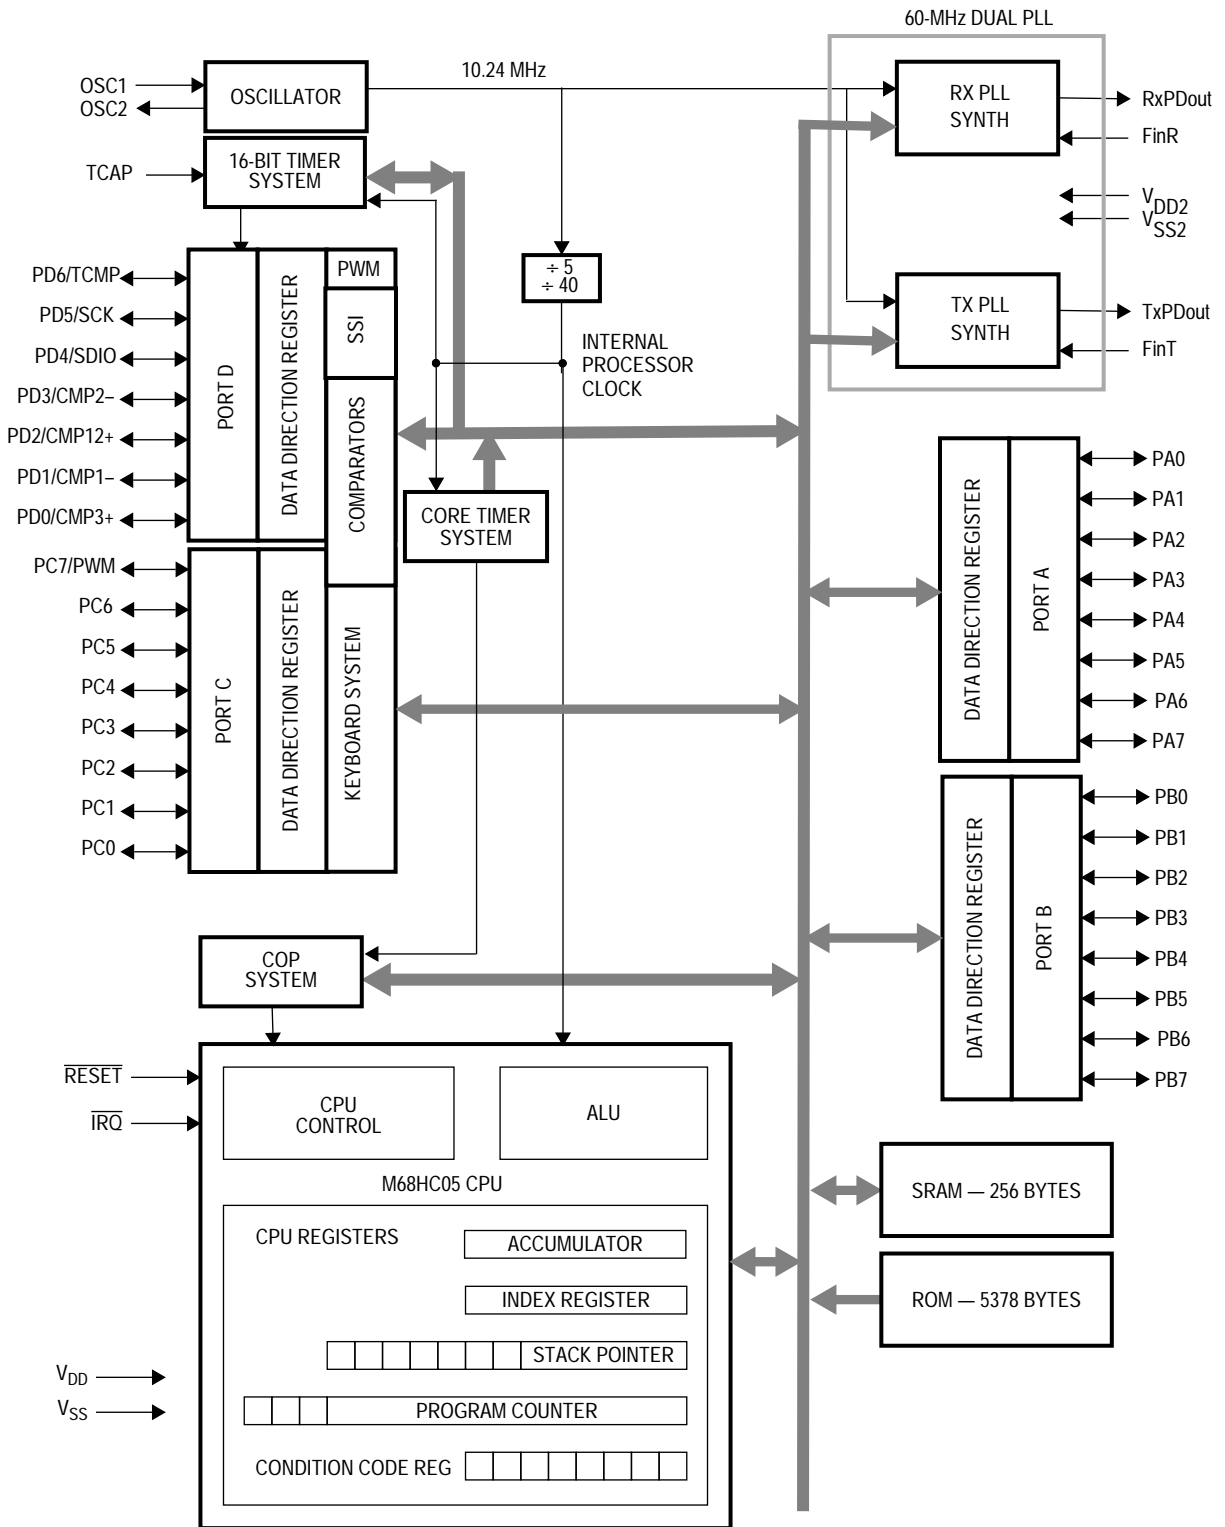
60-MHz DUAL PLL

OSC1
OSC2
OSCILLATOR
10.24 MHz
RX PLL SYNTH
RxPDout
FinR
TCAP
16-BIT TIMER SYSTEM
$V_{DD2}$
$V_{SS2}$
PD6/TCMP
PD5/SCK
PD4/SDIO
PD3/CMP2–
PD2/CMP12+
PD1/CMP1–
PD0/CMP3+
PORT D
DATA DIRECTION REGISTER
PWM
SSI
COMPARATORS
÷ 5
÷ 40
INTERNAL PROCESSOR CLOCK
TX PLL SYNTH
TxPDout
FinT
CORE TIMER SYSTEM
DATA DIRECTION REGISTER
PORT A
PA0
PA1
PA2
PA3
PA4
PA5
PA6
PA7
PC7/PWM
PC6
PC5
PC4
PC3
PC2
PC1
PC0
PORT C
DATA DIRECTION REGISTER
KEYBOARD SYSTEM
DATA DIRECTION REGISTER
PORT B
PB0
PB1
PB2
PB3
PB4
PB5
PB6
PB7
COP SYSTEM
$\overline{RESET}$
$\overline{IRQ}$
CPU CONTROL
ALU
M68HC05 CPU
CPU REGISTERS
ACCUMULATOR
INDEX REGISTER
STACK POINTER
PROGRAM COUNTER
CONDITION CODE REG
SRAM — 256 BYTES
ROM — 5378 BYTES
$V_{DD}$
$V_{SS}$